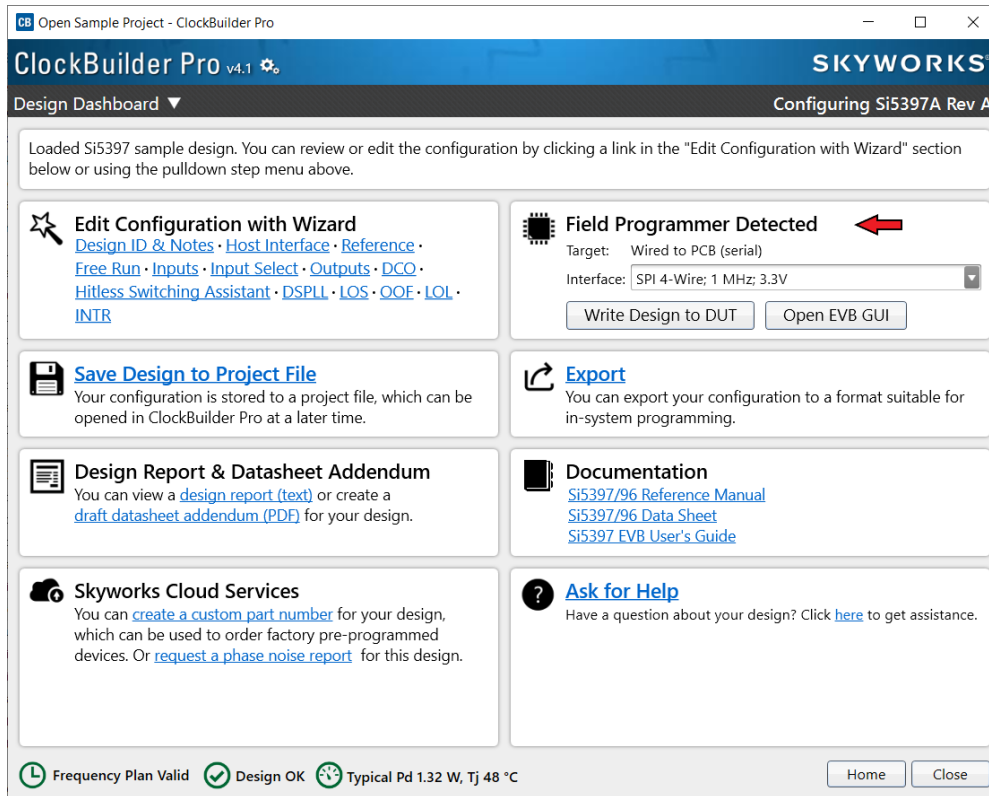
CB Open Sample Project - ClockBuilder Pro

ClockBuilder Pro v4.1

SKYWORKS

Design Dashboard ▼

Configuring Si5397A Rev A

Loaded Si5397 sample design. You can review or edit the configuration by clicking a link in the "Edit Configuration with Wizard" section below or using the pulldown step menu above.

Edit Configuration with Wizard

Design ID & Notes · Host Interface · Reference · Free Run · Inputs · Input Select · Outputs · DCO · Hitless Switching Assistant · DSPLL · LOS · OOF · LOL · INTR

Field Programmer Detected

Target: Wired to PCB (serial)

Interface: SPI 4-Wire; 1 MHz; 3.3V

Write Design to DUT

Open EVB GUI

Save Design to Project File

Your configuration is stored to a project file, which can be opened in ClockBuilder Pro at a later time.

Export

You can export your configuration to a format suitable for in-system programming.

Design Report & Datasheet Addendum

You can view a design report (text) or create a draft datasheet addendum (PDF) for your design.

Documentation

Si5397/96 Reference Manual

Si5397/96 Data Sheet

Si5397 EVB User's Guide

Skyworks Cloud Services

You can create a custom part number for your design, which can be used to order factory pre-programmed devices. Or request a phase noise report for this design.

Ask for Help

Have a question about your design? Click here to get assistance.

Frequency Plan Valid

Design OK

Typical Pd 1.32 W, Tj 48 °C

Home

Close